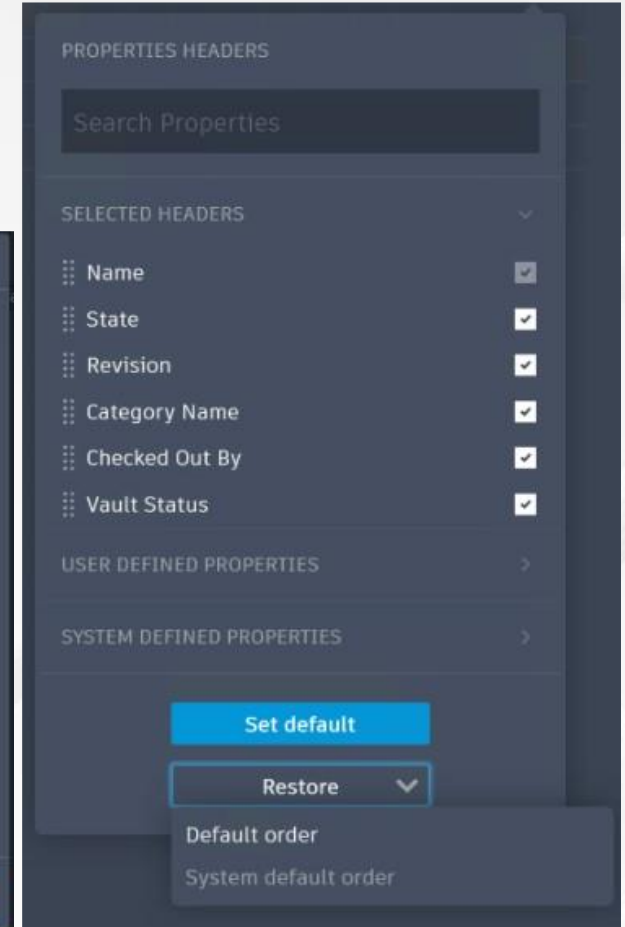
PROPERTIES HEADERS

Search Properties

SELECTED HEADERS

Name

State

Revision

Category Name

Checked Out By

Vault Status

USER DEFINED PROPERTIES

SYSTEM DEFINED PROPERTIES

Set default

Restore

Default order

System default order